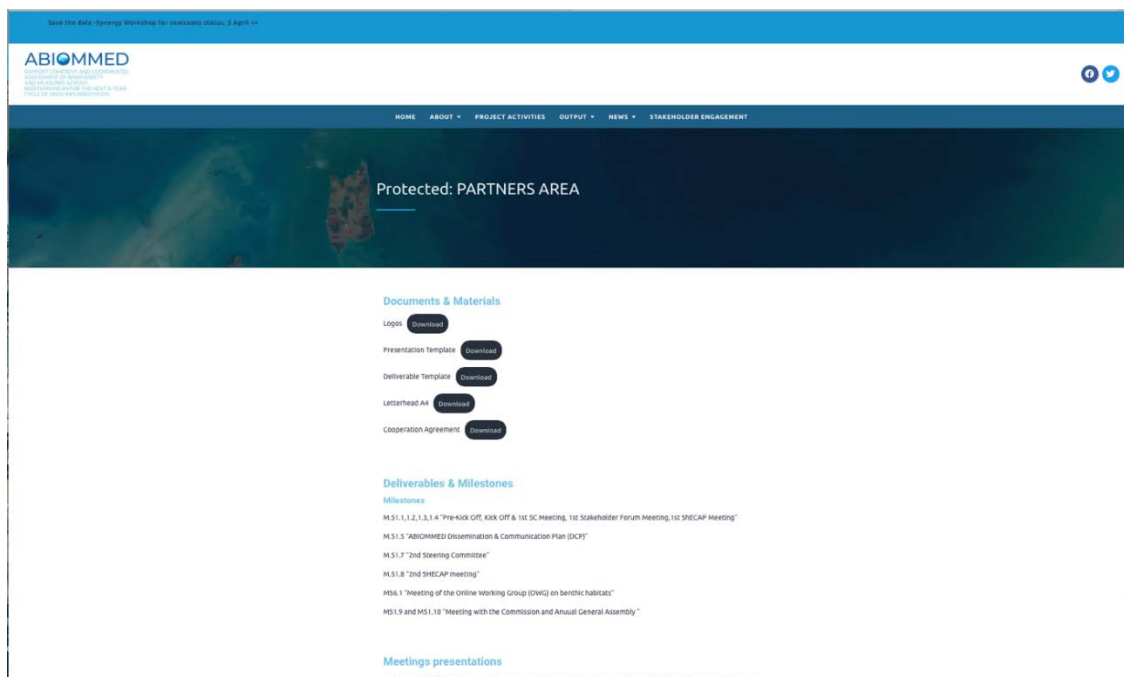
Save the date -Synergy Workshop for seascapes status, 3 April >>

ABIOMMED

SUPPORT COHERENT AND COORDINATED ASSESSMENT OF BIODIVERSITY AND MEASURES ACROSS MEDITERRANEAN FOR THE NEXT 6-YEAR CYCLE OF MSFD IMPLEMENTATION

HOME ABOUT ▾ PROJECT ACTIVITIES OUTPUT ▾ NEWS ▾ STAKEHOLDER ENGAGEMENT

Protected: PARTNERS AREA

Documents & Materials

Logos Download

Presentation Template Download

Deliverable Template Download

Letterhead A4 Download

Cooperation Agreement Download

Deliverables & Milestones

Milestones

M.S1.1,1.2,1.3,1.4 "Pre-Kick Off, Kick Off & 1st SC Meeting, 1st Stakeholder Forum Meeting,1st SHECAP Meeting"

M.S1.5 "ABIOMMED Dissemination & Communication Plan (DCP)"

M.S1.7 "2nd Steering Committee"

M.S1.8 "2nd SHECAP meeting"

MS6.1 "Meeting of the Online Working Group (OWG) on benthic habitats"

MS1.9 and MS1.10 "Meeting with the Commission and Anuual General Assembly"

Meetings presentations

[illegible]